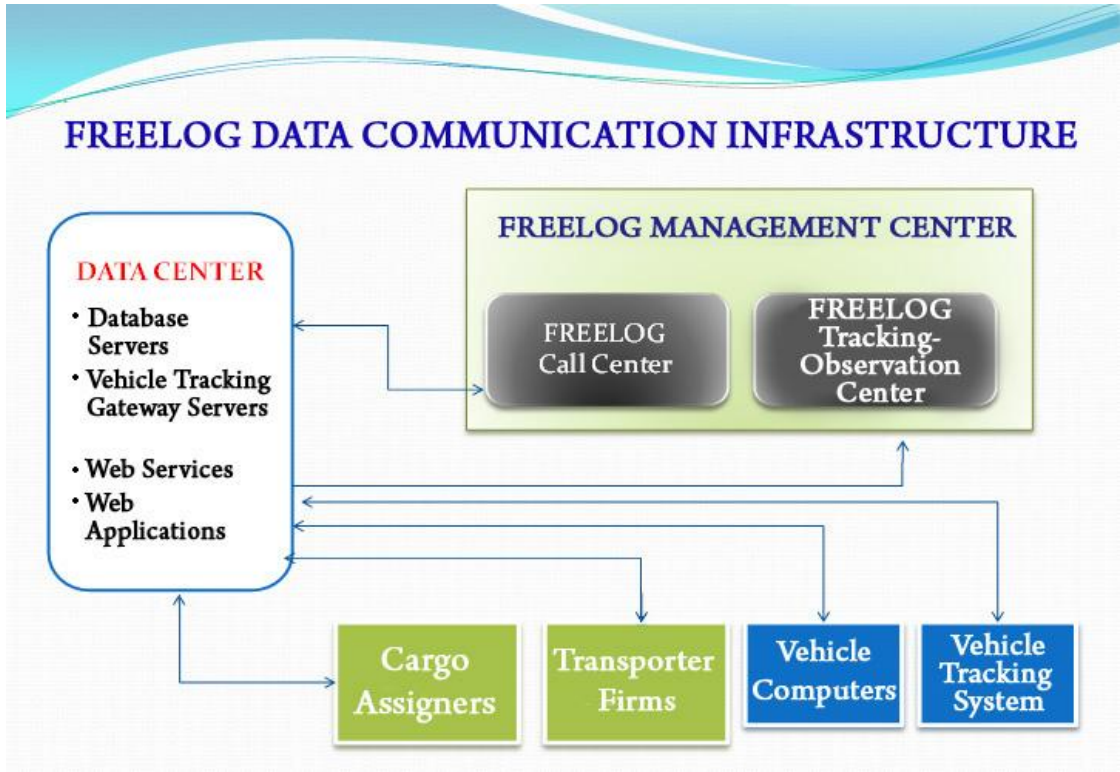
FREELOG DATA COMMUNICATION INFRASTRUCTURE

DATA CENTER

• Database Servers
• Vehicle Tracking Gateway Servers
• Web Services
• Web Applications

FREELOG MANAGEMENT CENTER

FREELOG Call Center

FREELOG Tracking-Observation Center

Cargo Assigners

Transporter Firms

Vehicle Computers

Vehicle Tracking System